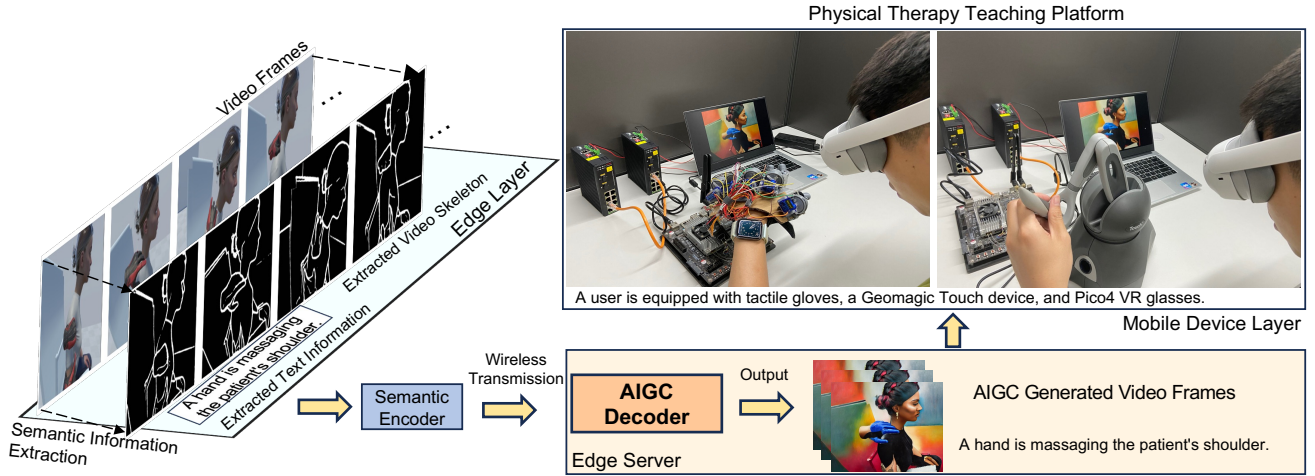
Physical Therapy Teaching Platform

A user is equipped with tactile gloves, a Geomagic Touch device, and Pico4 VR glasses.

Mobile Device Layer

Video Frames

Extracted Video Skeleton

Edge Layer

A hand is massaging the patient's shoulder.

Extracted Text Information

Semantic Information Extraction

Semantic Encoder

Wireless Transmission

AIGC Decoder

Output

AIGC Generated Video Frames

A hand is massaging the patient's shoulder.

Edge Server